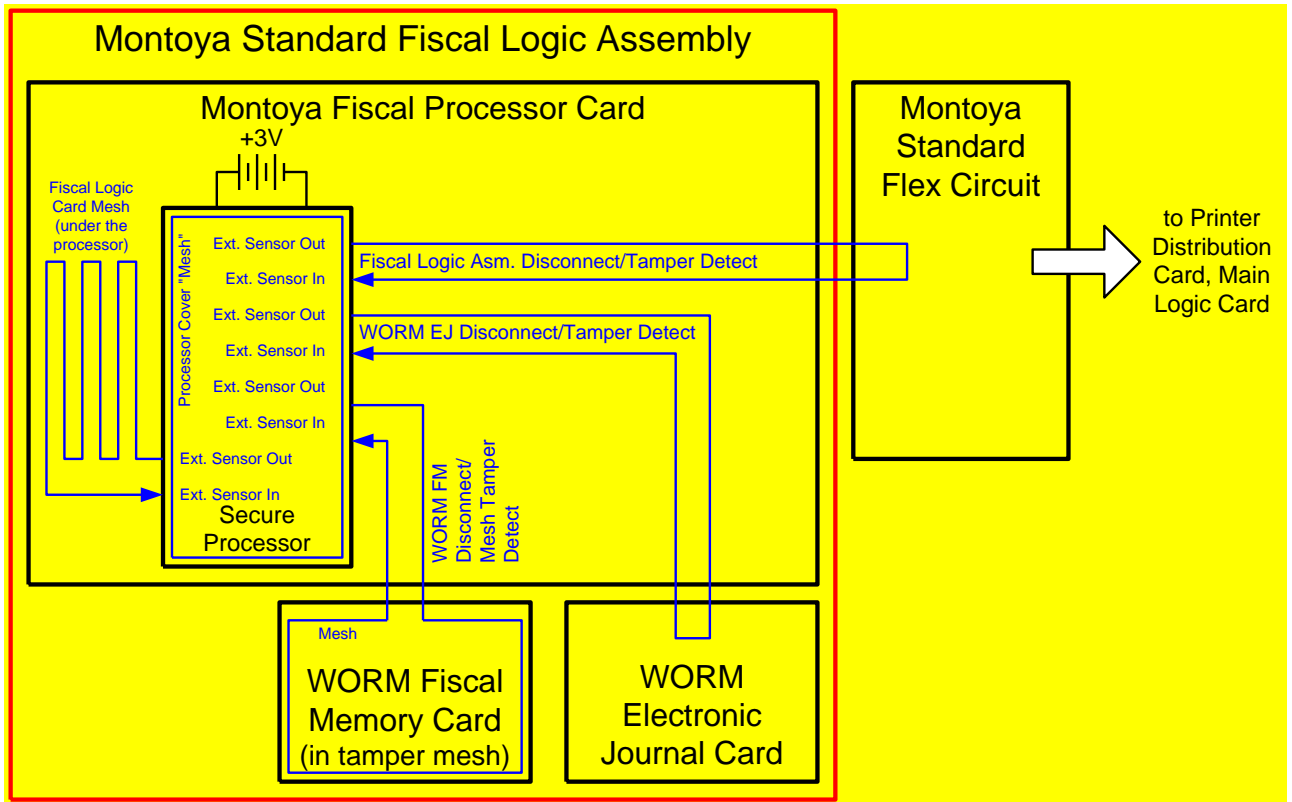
Montoya Standard Fiscal Logic Assembly

Montoya Fiscal Processor Card

+3V

Fiscal Logic Card Mesh (under the processor)

Processor Cover "Mesh"

Ext. Sensor Out
Ext. Sensor In
Ext. Sensor Out
Ext. Sensor In
Ext. Sensor Out
Ext. Sensor In
Ext. Sensor Out
Ext. Sensor In

Secure Processor

Fiscal Logic Asm. Disconnect/Tamper Detect

WORM EJ Disconnect/Tamper Detect

WORM FM Disconnect/ Mesh Tamper Detect

Montoya Standard Flex Circuit

to Printer Distribution Card, Main Logic Card

Mesh

WORM Fiscal Memory Card (in tamper mesh)

WORM Electronic Journal Card